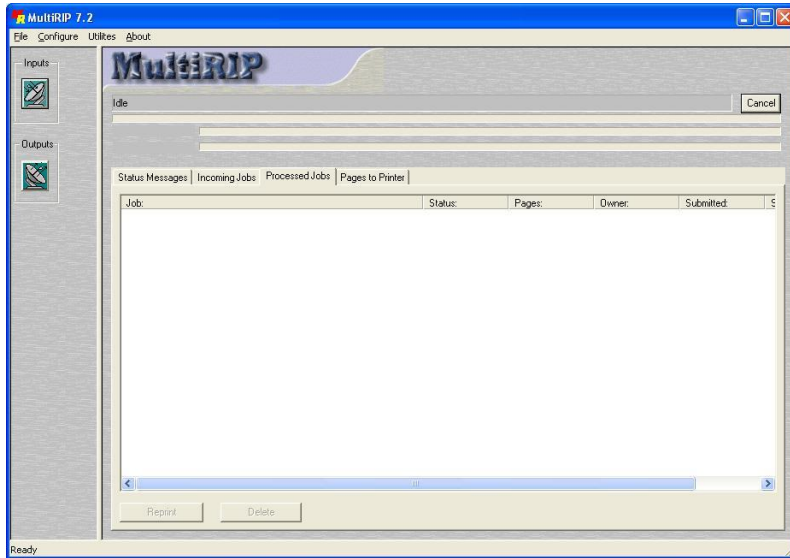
MultiRIP 7.2

File Configure Utilites About

Inputs

Outputs

MultiRIP

Idle

Cancel

Status Messages | Incoming Jobs | Processed Jobs | Pages to Printer

| Job: | Status: | Pages: | Owner: | Submitted: | S |
|---|---|---|---|---|---|

Reprint

Delete

Ready